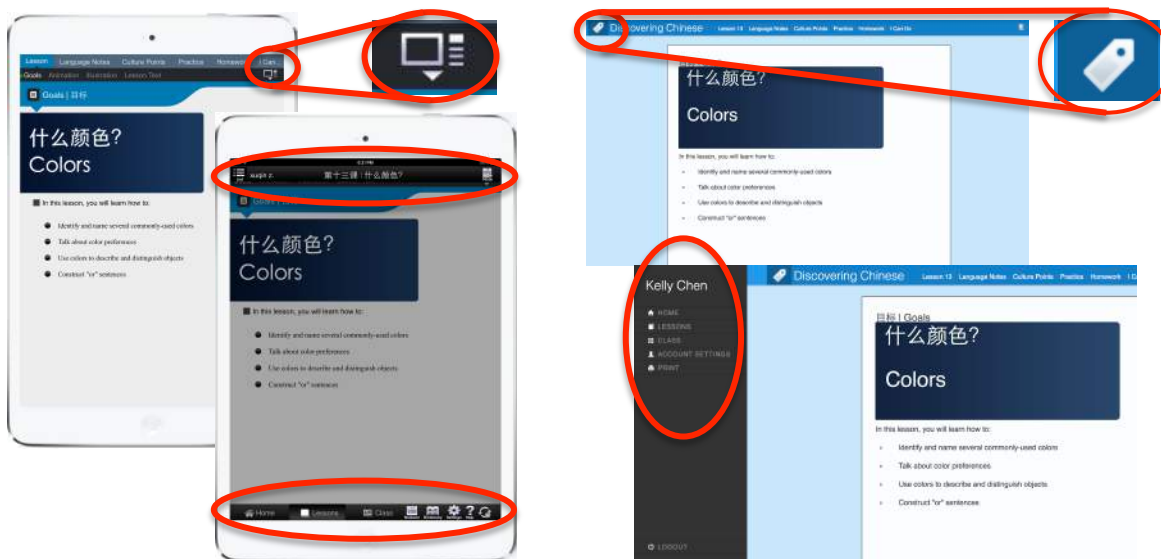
Lesson Language Notes Culture Points Practice Homework I Can...
Goals Animation Illustration Lesson Text

Goals | 目标

什么颜色?
Colors

In this lesson, you will learn how to:

Identify and name several commonly-used colors
Talk about color preferences
Use colors to describe and distinguish objects
Construct "or" sentences

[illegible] 第十三课 | 什么颜色?

Goals | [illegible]

什么颜色?
Colors

In this lesson, you will learn how to:

Identify and name several commonly-used colors
Talk about color preferences
Use colors to describe and distinguish objects
Construct "or" sentences

Home Lessons Class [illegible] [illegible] Settings Help

Discovering Chinese Lesson 13 Language Notes Culture Points Practice Homework I Can Do

什么颜色?
Colors

In this lesson, you will learn how to:

Identify and name several commonly-used colors
Talk about color preferences
Use colors to describe and distinguish objects
Construct "or" sentences

Kelly Chen
HOME
LESSONS
CLASS
ACCOUNT SETTINGS
PRINT
LOGOUT

Discovering Chinese Lesson 13 Language Notes Culture Points Practice Homework I D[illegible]

目标 | Goals

什么颜色?
Colors

In this lesson, you will learn how to:

Identify and name several commonly-used colors
Talk about color preferences
Use colors to describe and distinguish objects
Construct "or" sentences